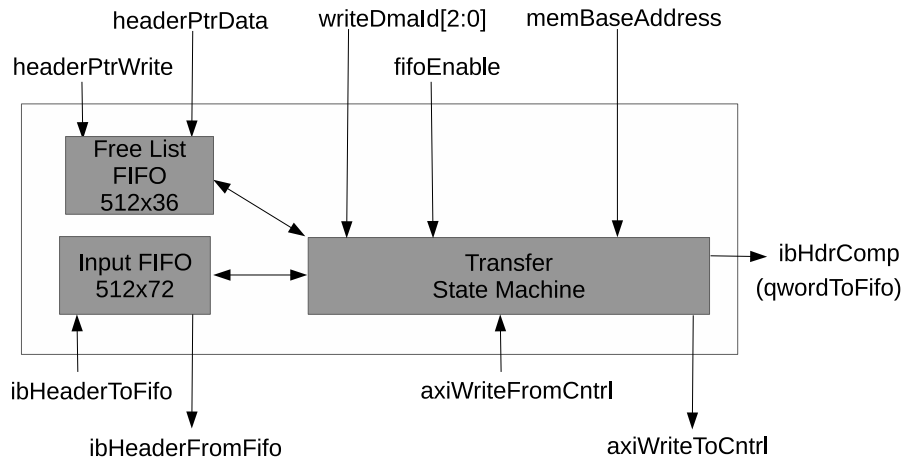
headerPtrData

writeDmaId[2:0]

memBaseAddress

headerPtrWrite

fifoEnable

Free List
FIFO
512x36

Input FIFO
512x72

Transfer
State Machine

ibHdrComp
(qwordToFifo)

ibHeaderToFifo

axiWriteFromCntrl

ibHeaderFromFifo

axiWriteToCntrl